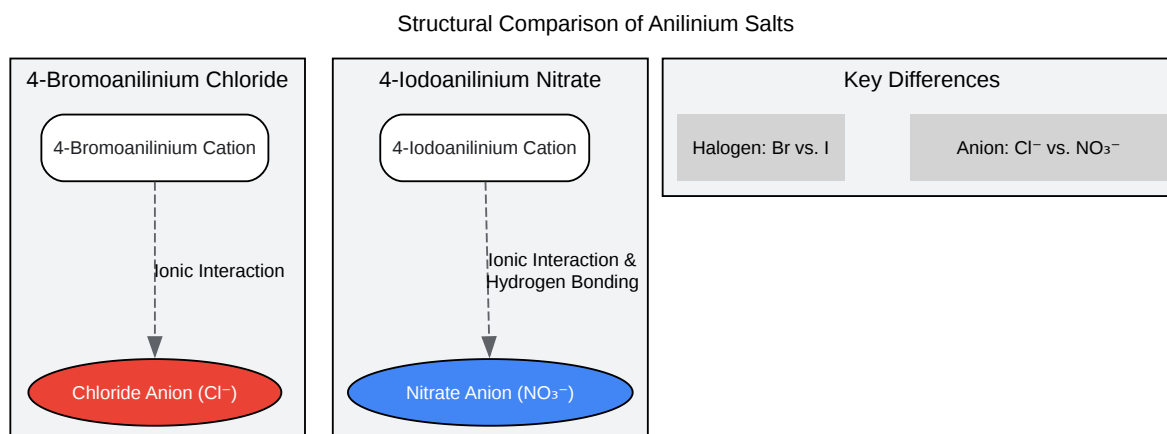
Structural Comparison of Anilinium Salts

4-Bromoanilinium Chloride

4-Bromoanilinium Cation

Ionic Interaction

Chloride Anion ($Cl^-$)

4-Iodoanilinium Nitrate

4-Iodoanilinium Cation

Ionic Interaction & Hydrogen Bonding

Nitrate Anion ($NO_3^-$)

Key Differences

Halogen: Br vs. I

Anion: $Cl^-$ vs. $NO_3^-$